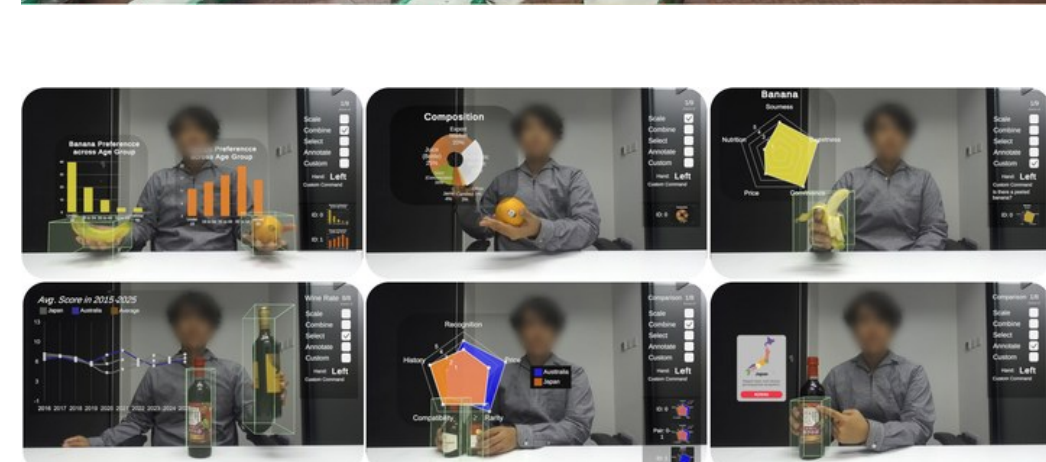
Banana Preference across Age Group

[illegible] Preference across Age Group

1/9
Scale
Combine
Select
Annotate
Custom
Hand Left
Custom Command

ID: 0
ID: 1

Composition

1/9
Scale
Combine
Select
Annotate
Custom
Hand Left
Custom Command

ID: 0

Banana
Sourness
Nutrition
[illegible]
Price
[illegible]

1/9
Scale
Combine
Select
Annotate
Custom
Hand Left
Custom Command
Is there a peeled banana?

ID: 0

Avg. Score in 2015-2025
Japan
Australia
Average
2016 2017 2018 2019 2020 2021 2022 2023 2024 2025

Wine Rate 0/8
Scale
Combine
Select
Annotate
Custom
Hand Left
Custom Command

Recognition
History
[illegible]
Compatibility
Rarity
Australia
Japan

Comparison 1/9
Scale
Combine
Select
Annotate
Custom
Hand Left
Custom Command

ID: 0
Pair: 0 1
ID: 1

Japan

Comparison 1/9
Scale
Combine
Select
Annotate
Custom
Hand Left
Custom Command